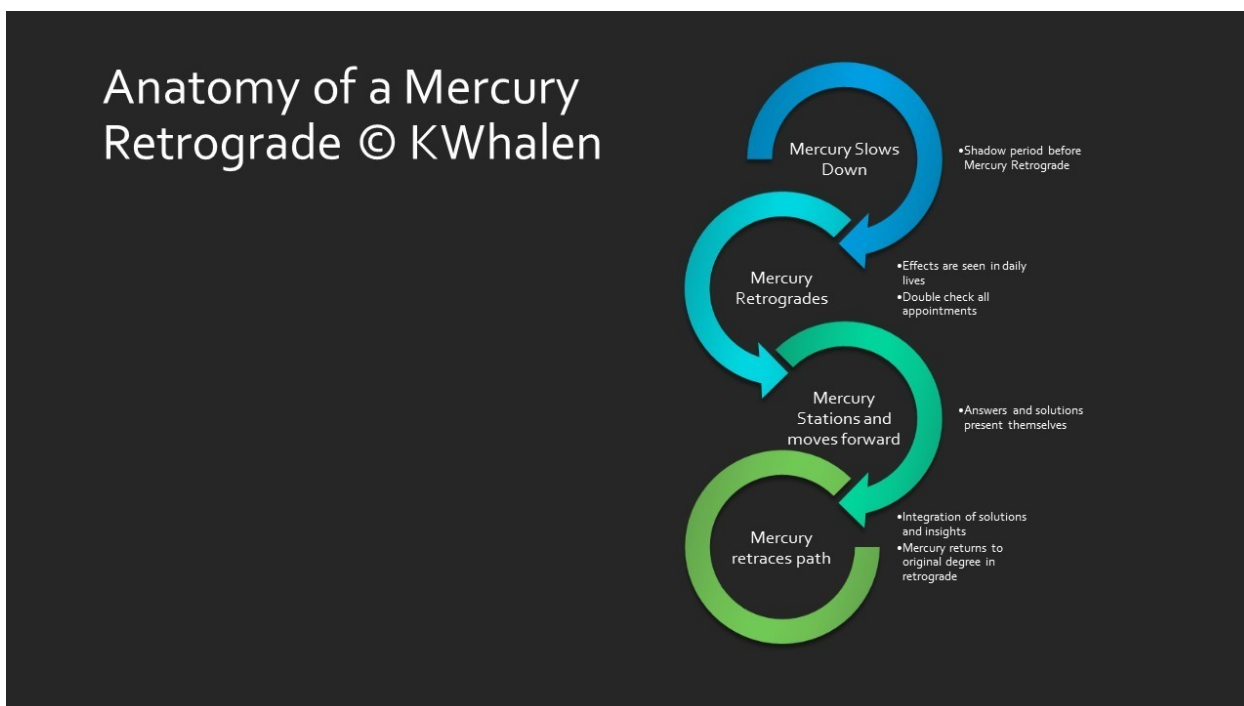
Anatomy of a Mercury Retrograde © KWhalen

Mercury Slows Down

•Shadow period before Mercury Retrograde

Mercury Retrogrades

•Effects are seen in daily lives
•Double check all appointments

Mercury Stations and moves forward

•Answers and solutions present themselves

Mercury retraces path

•Integration of solutions and insights
•Mercury returns to original degree in retrograde